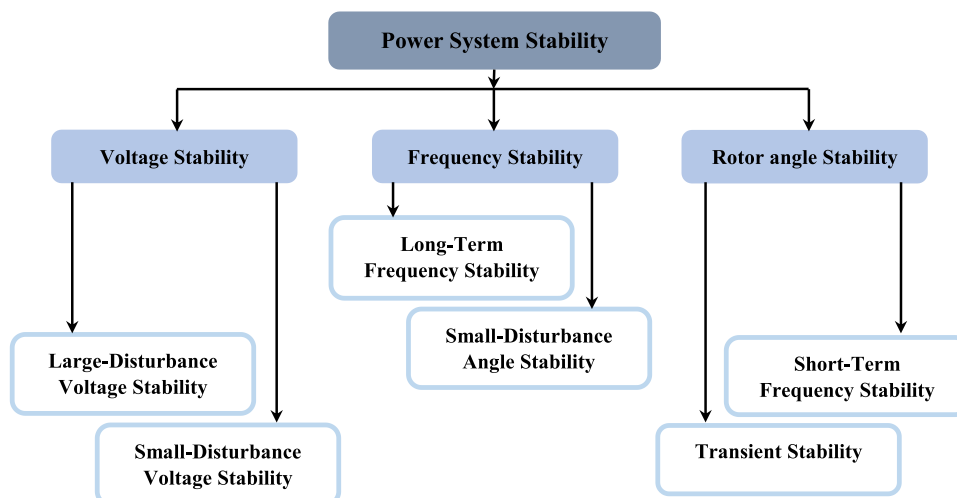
Power System Stability

Voltage Stability

Frequency Stability

Rotor angle Stability

Long-Term Frequency Stability

Small-Disturbance Angle Stability

Large-Disturbance Voltage Stability

Small-Disturbance Voltage Stability

Short-Term Frequency Stability

Transient Stability